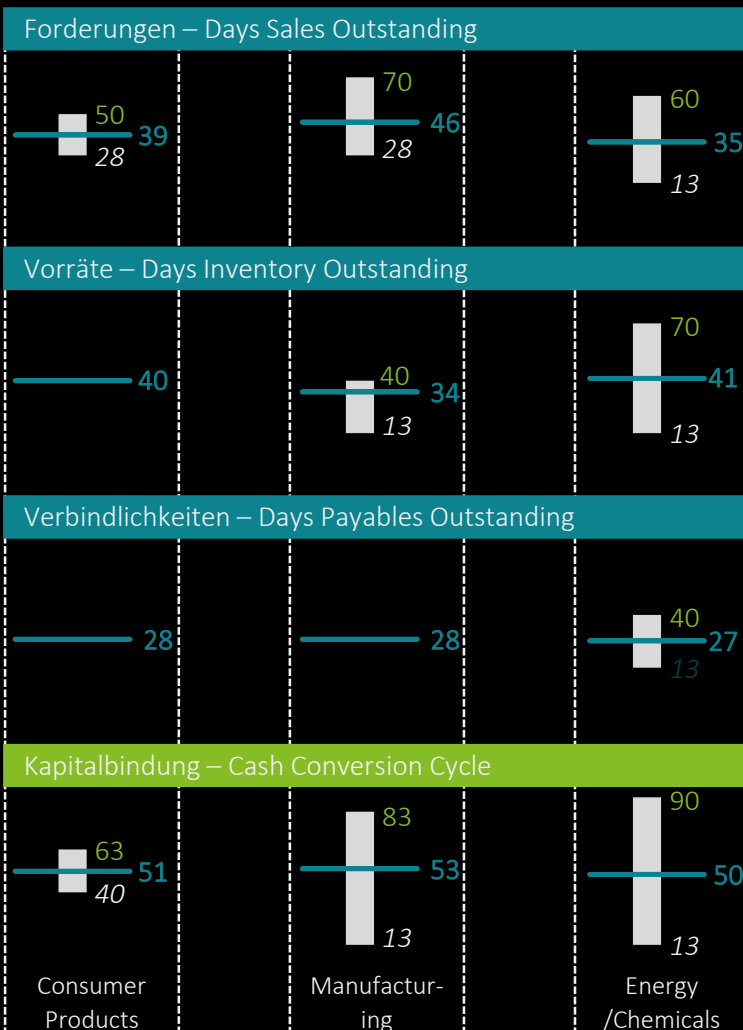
Forderungen – Days Sales Outstanding

50 39 28

70 46 28

60 35 13

Vorräte – Days Inventory Outstanding

40

40 34 13

70 41 13

Verbindlichkeiten – Days Payables Outstanding

28

28

40 27 13

Kapitalbindung – Cash Conversion Cycle

63 51 40

83 53 13

90 50 13

Consumer Products

Manufacturing

Energy /Chemicals